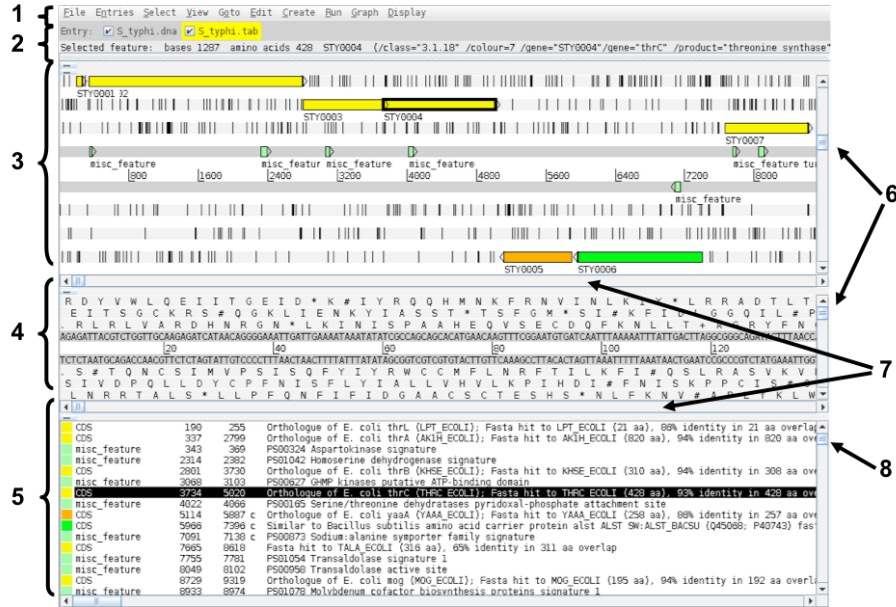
1
File Entries Select View Goto Edit Create Run Graph Display

2
Entry: S_typhi.dna S_typhi.tab

Selected feature: bases 1287 amino acids 428 STY0004 (/class="3.1.18" /colour=7 /gene="STY0004"/gene="thrC" /product="threonine synthase"

3
STY0001 32
STY0003 STY0004
STY0007
misc_feature misc_featur misc_feature misc_feature misc_feature tu
800 1600 2400 3200 4000 4800 5600 6400 7200 8000
misc_feature
STY0005 STY0006

6

4
R D Y V W L Q E I I T G E I D * K # I Y R Q Q H M N K F R N V I N L K I K * L R R A D L T
E I T S G C K R S # Q G K L I E N K Y I A S S T * T S F G M * S I # K F I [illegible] G G Q I L # P
R L R L V A R D H N R G N * L K I N I S P A A H E Q V S E C D Q F K N L L T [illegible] R Y F N
AGAGATTACGTCTGGTTGCAAGAGATCATAACAGGGGAAATTGATTGAAAATAAATATATCGCCAGCAGCACATGAACAAGTTTCGGAATGTGATCAATTTAAAAATTTATTGACTTAGGCGGCAG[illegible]
20 40 60 80 100 120
TCTCTAATGCAGACCAACGTTCTCTAGTATTGTCCCCTTTAACTAACTTTTATTTATATAGCGGTCGTCGTGTACTTGTTCAAAGCCTTACACTAGTTAAATTTTTAAATAACTGAATCCGCCGCTCTAATGAAATTGG
S # T Q N C S I M V P S I S Q F Y I Y R W C C M F L N R F T I L K F I # Q S L R A S V K V
S I V D P Q L L D Y C P F N I S F L Y I A L L V H V L K P I H D I # F N I S K P P C I S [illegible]
L N R R T A L S * L L P F Q N F I F I D G A A C S C T E S H S * N L F K N V # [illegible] L K L W

7

5
| | | | |
|---|---|---|---|
| CDS | 190 | 255 | Orthologue of E. coli thrL (LPT_ECOLI); Fasta hit to LPT_ECOLI (21 aa), 86% identity in 21 aa overla |
| CDS | 337 | 2799 | Orthologue of E. coli thrA (AKIH_ECOLI); Fasta hit to AKIH_ECOLI (820 aa), 94% identity in 820 aa ove |
| misc_feature | 343 | 369 | PS00324 Aspartokinase signature |
| misc_feature | 2314 | 2382 | PS01042 Homoserine dehydrogenase signature |
| CDS | 2801 | 3730 | Orthologue of E. coli thrB (KHSE_ECOLI); Fasta hit to KHSE_ECOLI (310 aa), 94% identity in 308 aa ove |
| misc_feature | 3068 | 3103 | PS00627 GHMP kinases putative ATP-binding domain |
| CDS | 3734 | 5020 | Orthologue of E. coli thrC (THRC_ECOLI); Fasta hit to THRC_ECOLI (428 aa), 93% identity in 428 aa ove |
| misc_feature | 4022 | 4066 | PS00165 Serine/threonine dehydratases pyridoxal-phosphate attachment site |
| CDS | 5114 | 5887 c | Orthologue of E. coli yaaA (YAAA_ECOLI); Fasta hit to YAAA_ECOLI (258 aa), 86% identity in 257 aa ove |
| CDS | 5966 | 7396 c | Similar to Bacillus subtilis amino acid carrier protein alst ALST SW:ALST_BACSU (Q45068; P40743) fas |
| misc_feature | 7091 | 7138 c | PS00873 Sodium:alanine symporter family signature |
| CDS | 7665 | 8618 | Fasta hit to TALA_ECOLI (316 aa), 65% identity in 311 aa overlap |
| misc_feature | 7755 | 7781 | PS01054 Transaldolase signature 1 |
| misc_feature | 8049 | 8102 | PS00958 Transaldolase active site |
| CDS | 8729 | 9319 | Orthologue of E. coli mog (MOG_ECOLI); Fasta hit to MOG_ECOLI (195 aa), 94% identity in 192 aa overla |
| misc_feature | 8933 | 8974 | PS01078 Molybdenum cofactor biosynthesis proteins signature 1 |

8